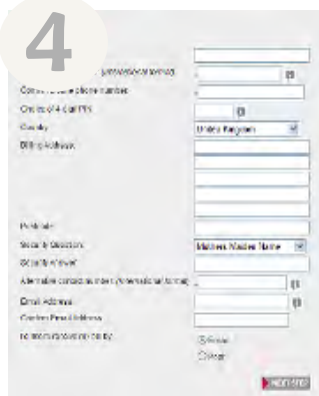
4

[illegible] (international format) +

Contact mobile phone number +

Choice of 4-digit PIN

Country United Kingdom

Billing Address

Postcode

Security Question Mothers Maiden Name

Security Answer

Alternative contact number (international format) +

Email Address

Confirm Email Address

Inform me about my calls by
Email
Voice

NEXT STEP